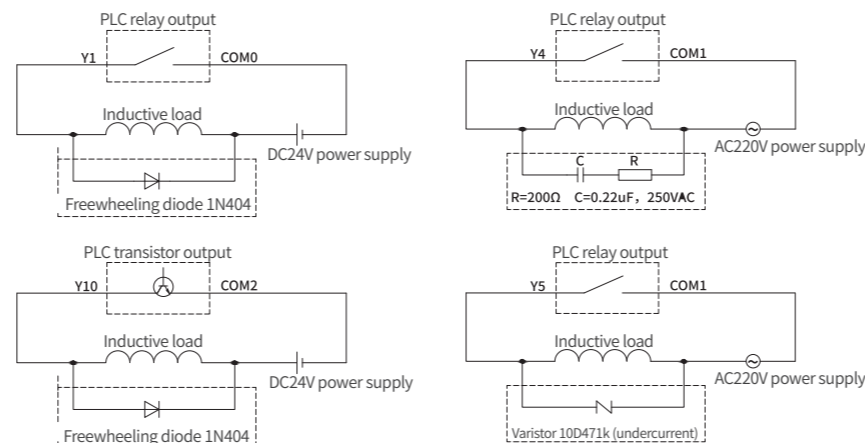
PLC relay output

Y1

COM0

Inductive load

DC24V power supply

Freewheeling diode 1N404

PLC relay output

Y4

COM1

Inductive load

AC220V power supply

C

R

R=200Ω C=0.22uF, 250VAC

PLC transistor output

Y10

COM2

Inductive load

DC24V power supply

Freewheeling diode 1N404

PLC relay output

Y5

COM1

Inductive load

AC220V power supply

Varistor 10D471k (undercurrent)